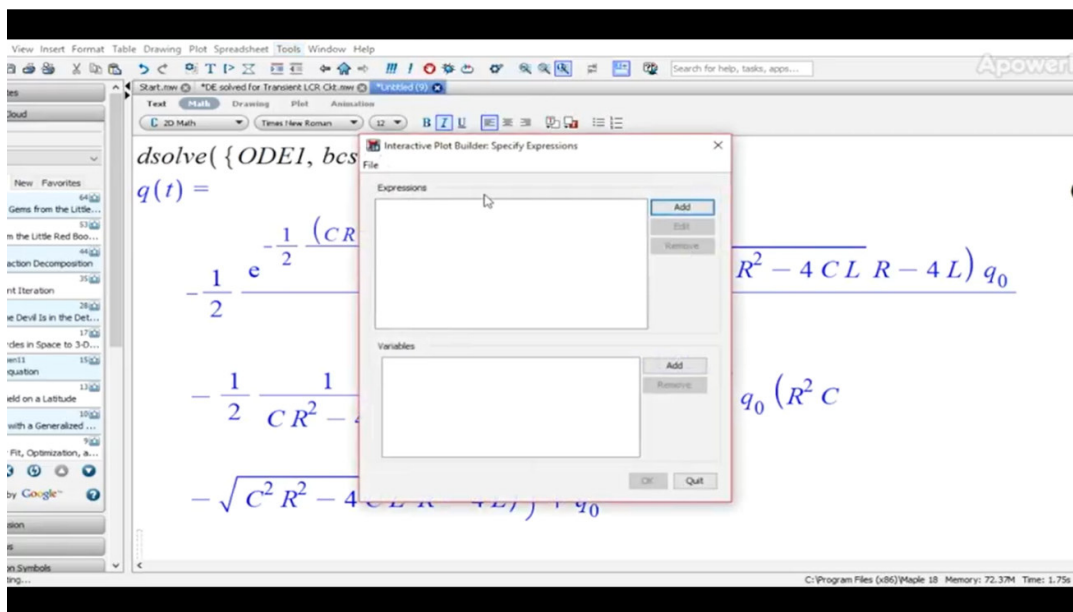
View Insert Format Table Drawing Plot Spreadsheet Tools Window Help

Search for help, tasks, apps...

Apowers

Start.mw *DE solved for Transient LCR Ckt.mw *Untitled (9)

Text Math Drawing Plot Animation

2D Math Times New Roman 12 B I U

tes
loud

New Favorites
64 Gems from the Little...
53 m the Little Red Boo...
44 action Decomposition
35 nt Iteration
28 e Devil Is in the Det...
17 rdes in Space to 3-D...
15 wn11 quation
13 eld on a Latitude
10 with a Generalized ...
9 Fit, Optimization, a...
by Google

sion
s
n Symbols
ting...

dsolve( {ODE1, bcs

$q(t) =$

$-\frac{1}{2}$ e $-\frac{1}{2}$ (CR

$R^2 - 4CL\, R - 4L)\, q_0$

$-\frac{1}{2}\frac{1}{CR^2 -}$

$q_0\, (R^2 C$

$-\sqrt{C^2 R^2 - 4}$ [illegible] $q_0$

Interactive Plot Builder: Specify Expressions
File
Expressions
Add
Edit
Remove
Variables
Add
Remove
OK
Quit

C:\Program Files (x86)\Maple 18 Memory: 72.37M Time: 1.75s